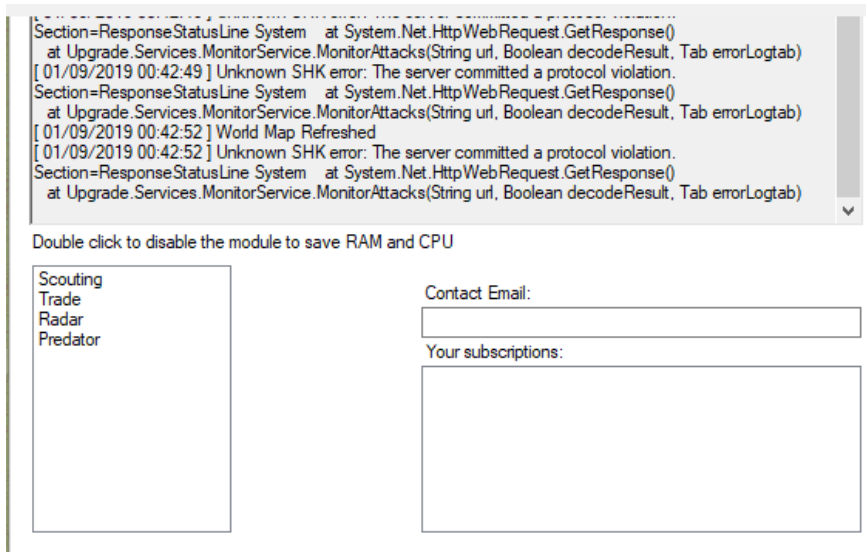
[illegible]
Section=ResponseStatusLine System at System.Net.HttpWebRequest.GetResponse()
at Upgrade.Services.MonitorService.MonitorAttacks(String url, Boolean decodeResult, Tab errorLogtab)
[ 01/09/2019 00:42:49 ] Unknown SHK error: The server committed a protocol violation.
Section=ResponseStatusLine System at System.Net.HttpWebRequest.GetResponse()
at Upgrade.Services.MonitorService.MonitorAttacks(String url, Boolean decodeResult, Tab errorLogtab)
[ 01/09/2019 00:42:52 ] World Map Refreshed
[ 01/09/2019 00:42:52 ] Unknown SHK error: The server committed a protocol violation.
Section=ResponseStatusLine System at System.Net.HttpWebRequest.GetResponse()
at Upgrade.Services.MonitorService.MonitorAttacks(String url, Boolean decodeResult, Tab errorLogtab)

Double click to disable the module to save RAM and CPU

Scouting
Trade
Radar
Predator

Contact Email:

Your subscriptions: